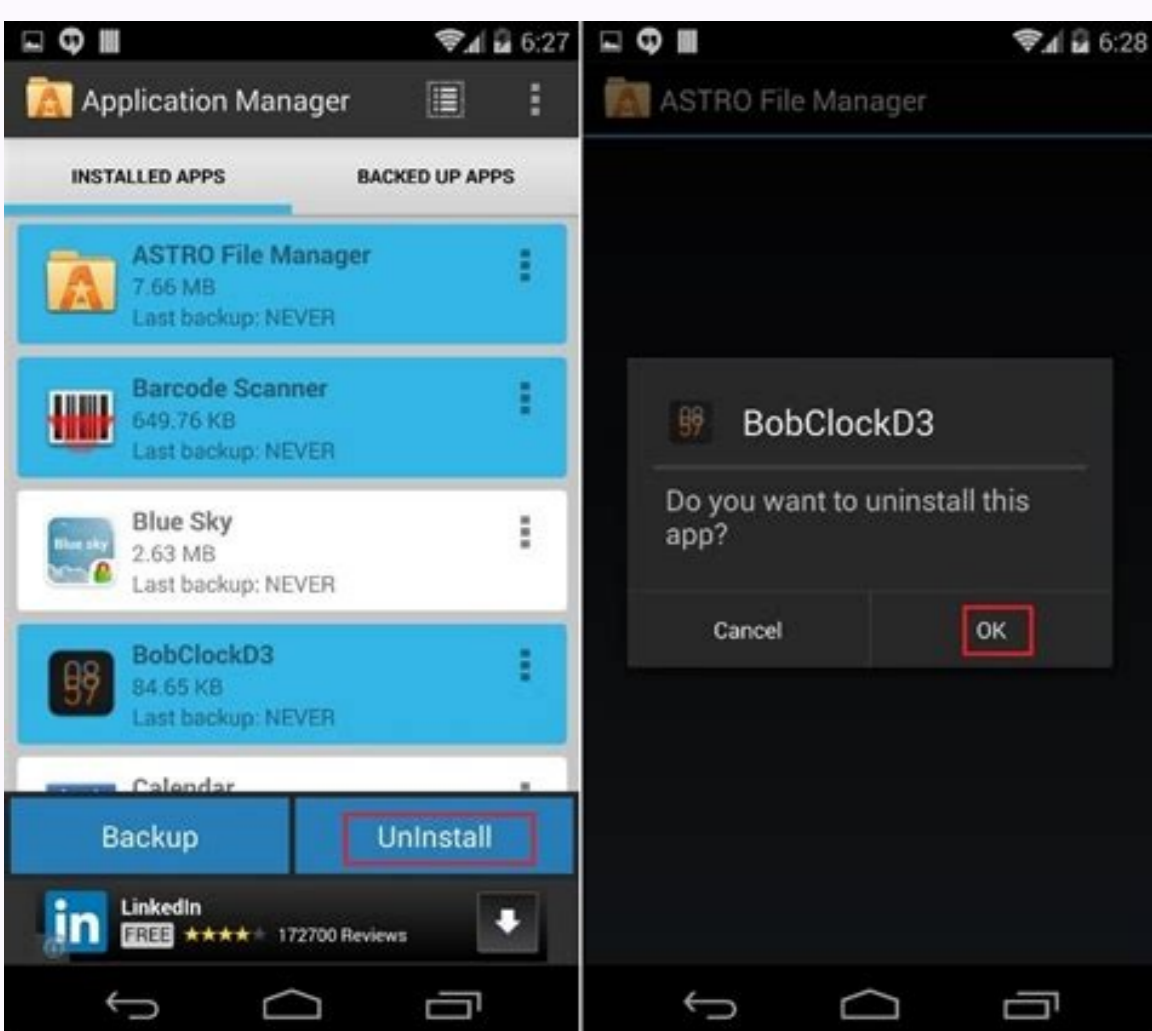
6:27

Application Manager

INSTALLED APPS

BACKED UP APPS

ASTRO File Manager
7.66 MB
Last backup: NEVER

Barcode Scanner
649.76 KB
Last backup: NEVER

Blue sky

Blue Sky
2.63 MB
Last backup: NEVER

BobClockD3
84.65 KB
Last backup: NEVER

Calendar

Backup

Uninstall

in

LinkedIn
FREE ★★★★★ 172700 Reviews

6:28

ASTRO File Manager

BobClockD3

Do you want to uninstall this app?

Cancel

OK